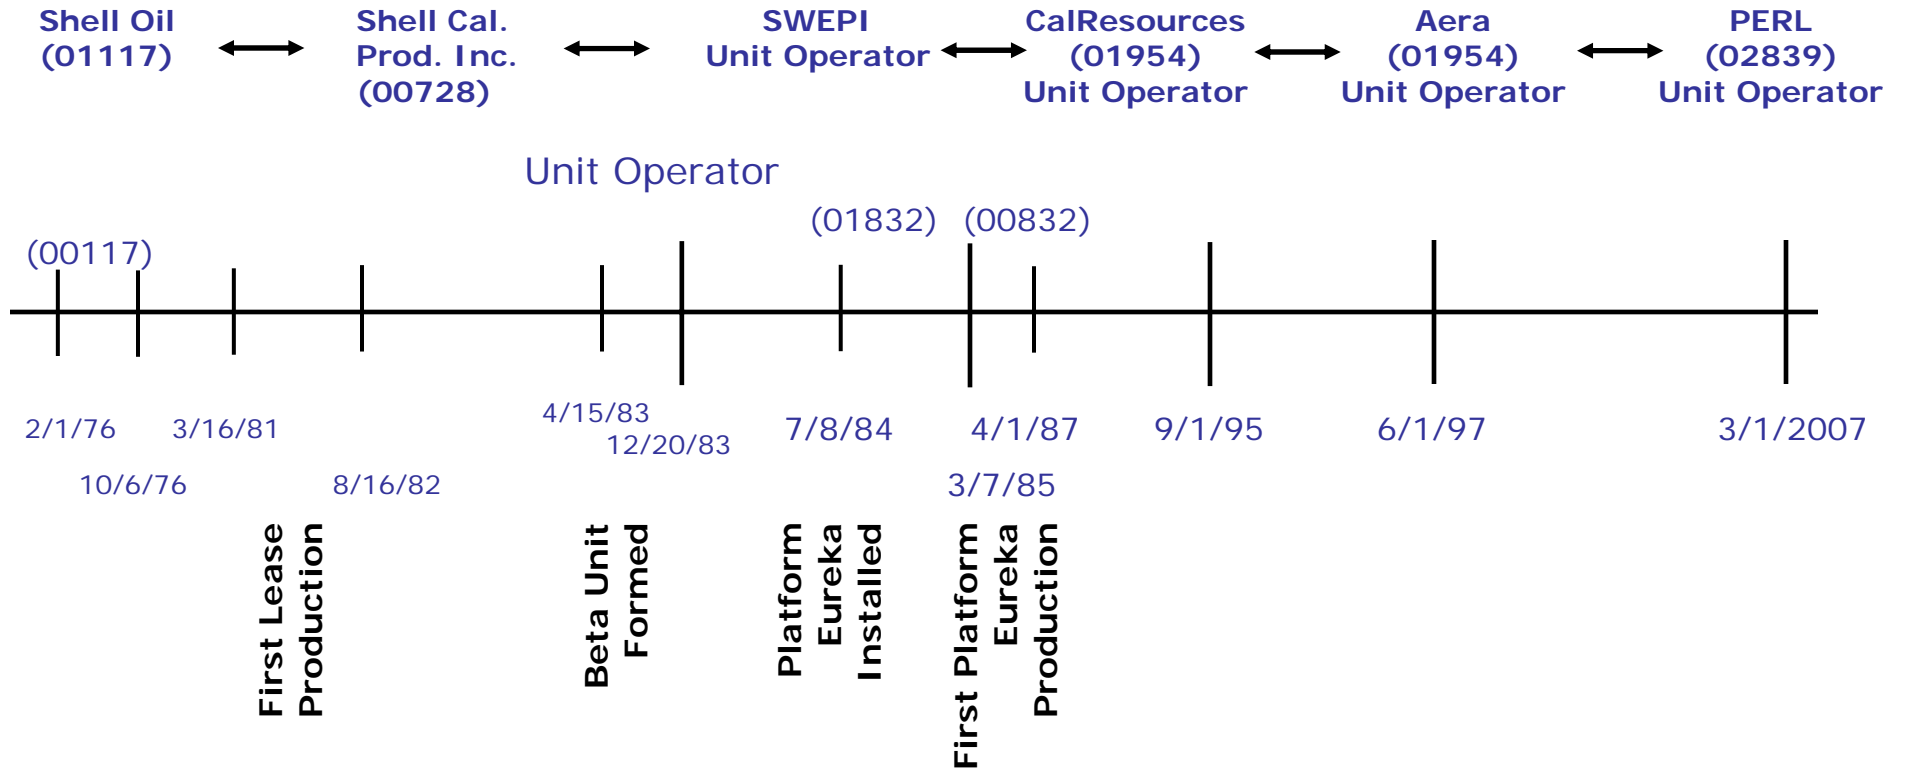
Shell Oil (01117) Shell Cal. Prod. Inc. (00728) SWEPI Unit Operator CalResources (01954) Unit Operator Aera (01954) Unit Operator PERL (02839) Unit Operator

Unit Operator

(00117)

(01832) (00832)

2/1/76
10/6/76
3/16/81
8/16/82
4/15/83
12/20/83
7/8/84
4/1/87
3/7/85
9/1/95
6/1/97
3/1/2007

First Lease Production

Beta Unit Formed

Platform Eureka Installed

First Platform Eureka Production